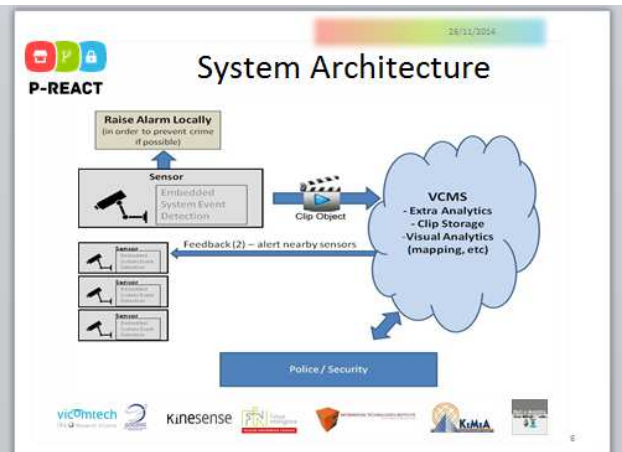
26/11/2014

P-REACT

System Architecture

Raise Alarm Locally
(in order to prevent crime if possible)

Sensor

Embedded System Event Detection

Clip Object

VCMS
- Extra Analytics
- Clip Storage
-Visual Analytics (mapping, etc)

Feedback (2) – alert nearby sensors

Sensor
Embedded Video Event Detection

Sensor
Embedded Video Event Detection

Sensor
Embedded Video Event Detection

Police / Security

vicomtech

Kinesense

KEMEA

8